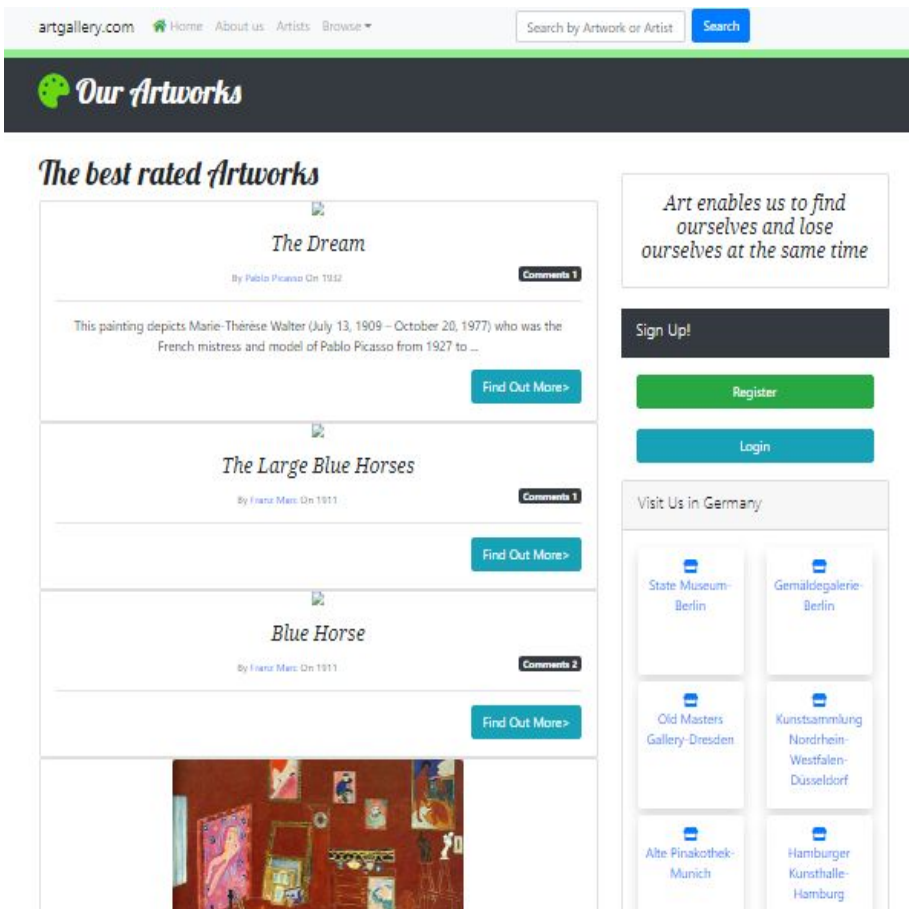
artgallery.com Home About us Artists Browse

Search by Artwork or Artist Search

Our Artworks

The best rated Artworks

The Dream

By Pablo Picasso On 1932

Comments 1

This painting depicts Marie-Thérèse Walter (July 13, 1909 – October 20, 1977) who was the French mistress and model of Pablo Picasso from 1927 to ...

Find Out More>

The Large Blue Horses

By Franz Marc On 1911

Comments 1

Find Out More>

Blue Horse

By Franz Marc On 1911

Comments 2

Find Out More>

Art enables us to find ourselves and lose ourselves at the same time

Sign Up!

Register

Login

Visit Us in Germany

State Museum-Berlin

Gemäldegalerie-Berlin

Old Masters Gallery-Dresden

Kunstsammlung Nordrhein-Westfalen-Düsseldorf

Alte Pinakothek-Munich

Hamburger Kunsthalle-Hamburg